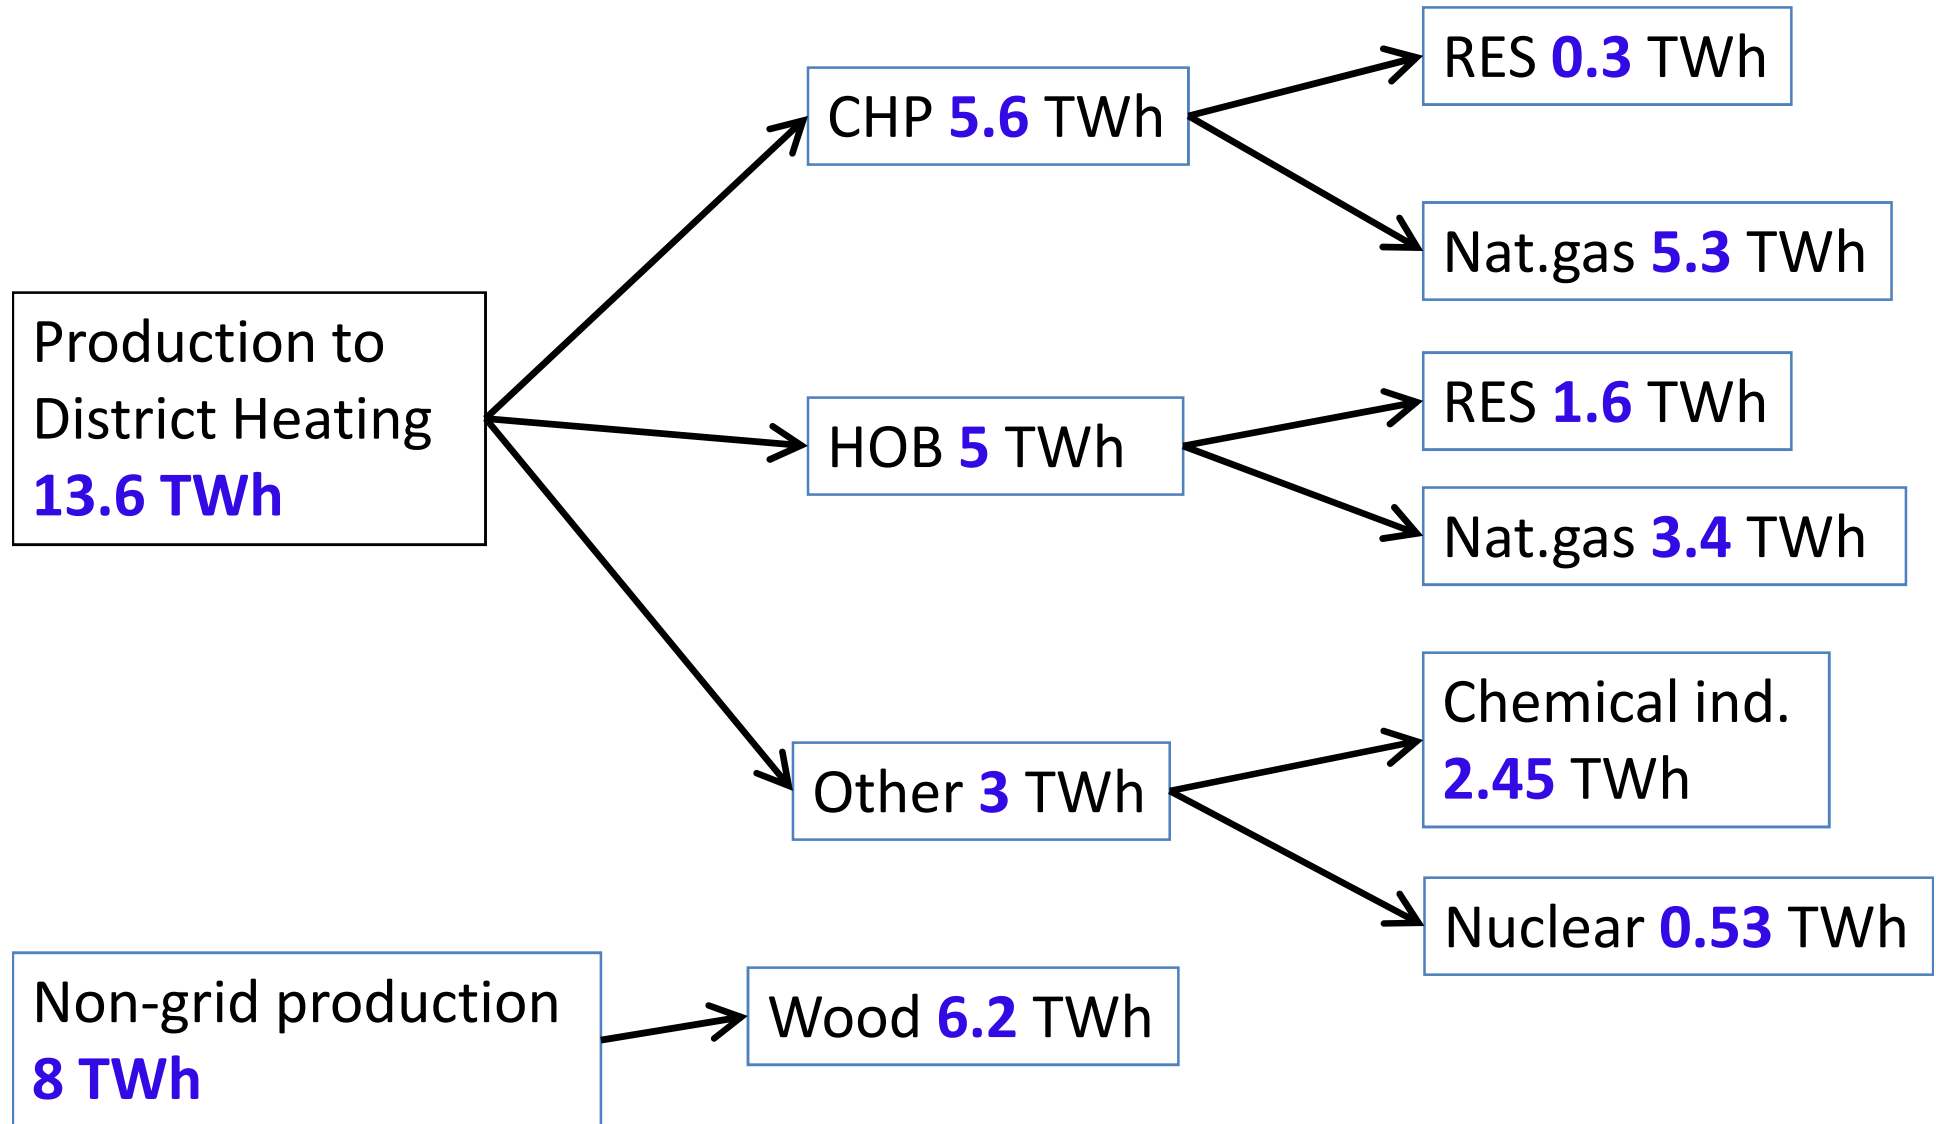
Production to District Heating 13.6 TWh

CHP 5.6 TWh

RES 0.3 TWh

Nat.gas 5.3 TWh

HOB 5 TWh

RES 1.6 TWh

Nat.gas 3.4 TWh

Other 3 TWh

Chemical ind. 2.45 TWh

Nuclear 0.53 TWh

Non-grid production 8 TWh

Wood 6.2 TWh